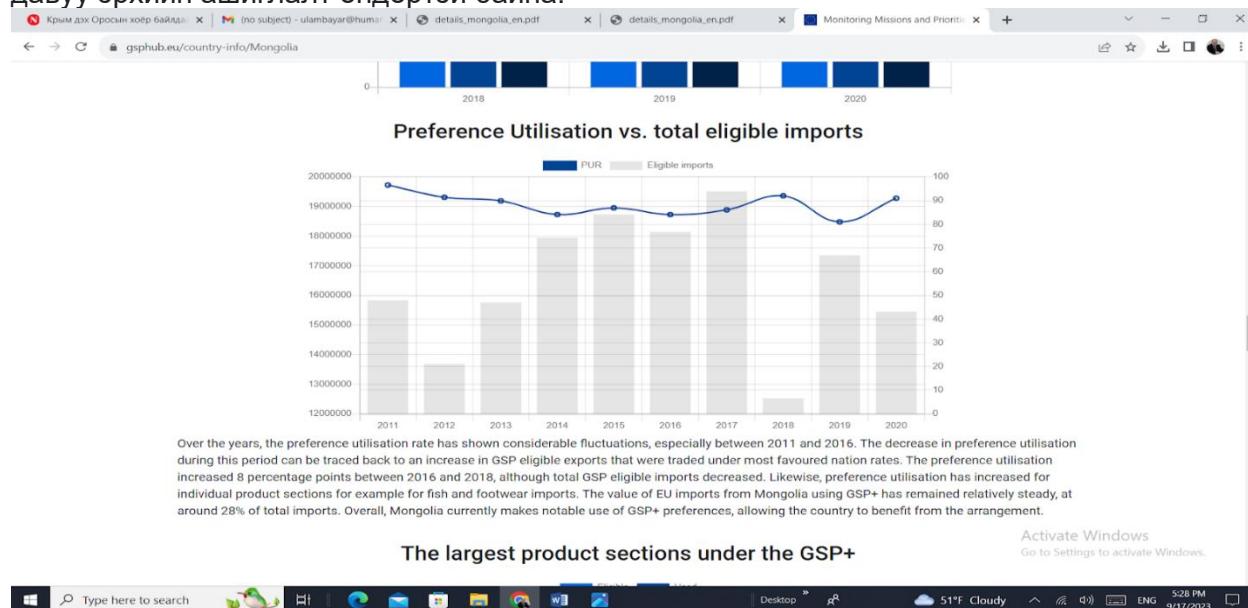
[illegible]

Крым дэх Оросын хоёр байлда | (no subject) - ulambayar@huma | details_mongolia_en.pdf | details_mongolia_en.pdf | Monitoring Missions and Prioriti | +

gsphub.eu/country-info/Mongolia

0

2018 2019 2020

Preference Utilisation vs. total eligible imports

PUR Eligible imports

20000000
19000000
18000000
17000000
16000000
15000000
14000000
13000000
12000000

100
90
80
70
60
50
40
30
20
10
0

2011 2012 2013 2014 2015 2016 2017 2018 2019 2020

Over the years, the preference utilisation rate has shown considerable fluctuations, especially between 2011 and 2016. The decrease in preference utilisation during this period can be traced back to an increase in GSP eligible exports that were traded under most favoured nation rates. The preference utilisation increased 8 percentage points between 2016 and 2018, although total GSP eligible imports decreased. Likewise, preference utilisation has increased for individual product sections for example for fish and footwear imports. The value of EU imports from Mongolia using GSP+ has remained relatively steady, at around 28% of total imports. Overall, Mongolia currently makes notable use of GSP+ preferences, allowing the country to benefit from the arrangement.

Activate Windows
Go to Settings to activate Windows.

The largest product sections under the GSP+

Type here to search

Desktop

51°F Cloudy

ENG 5:28 PM 9/17/2023